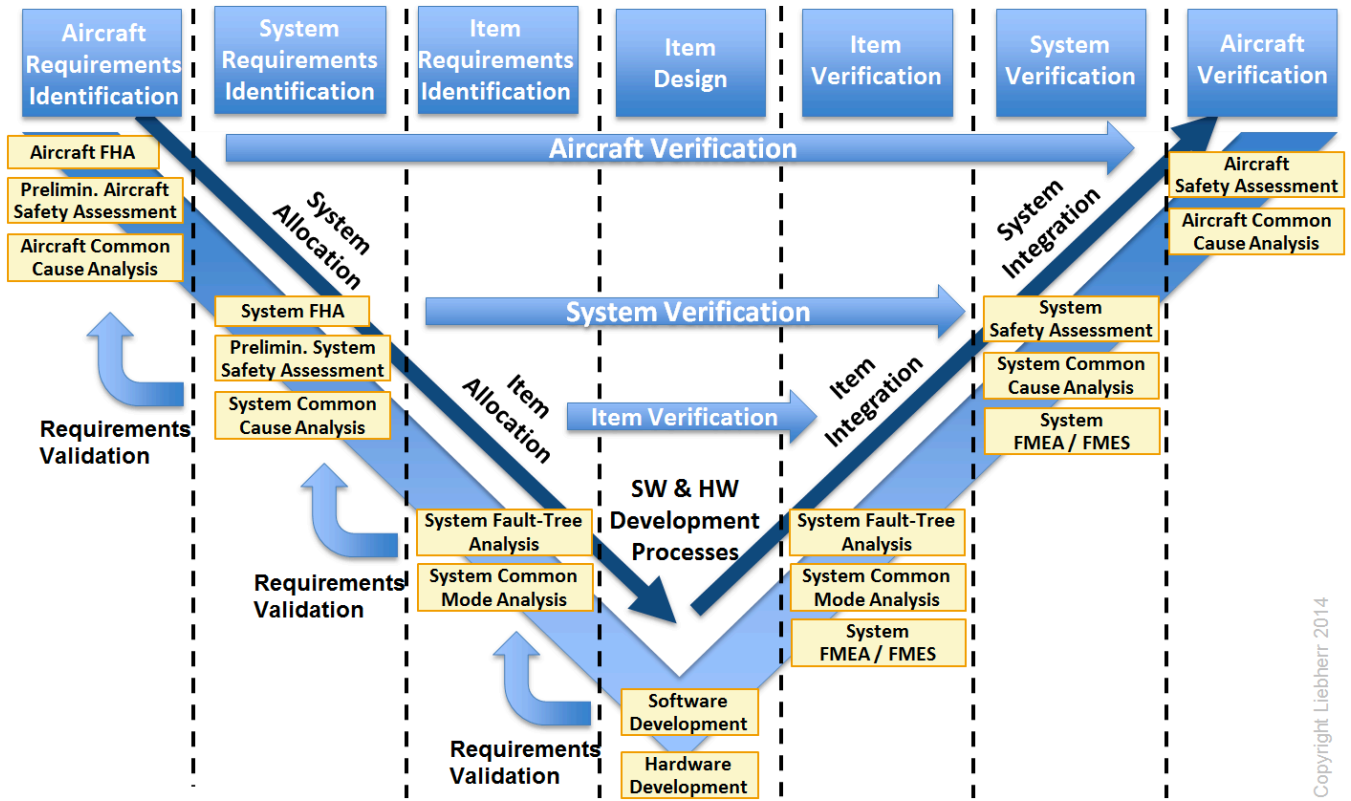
Aircraft Requirements Identification

System Requirements Identification

Item Requirements Identification

Item Design

Item Verification

System Verification

Aircraft Verification

Aircraft Verification

Aircraft FHA

Prelimin. Aircraft Safety Assessment

Aircraft Common Cause Analysis

System Allocation

System Integration

Aircraft Safety Assessment

Aircraft Common Cause Analysis

System FHA

System Verification

Prelimin. System Safety Assessment

System Common Cause Analysis

Requirements Validation

Item Allocation

Item Verification

Item Integration

System Safety Assessment

System Common Cause Analysis

System FMEA / FMES

SW & HW Development Processes

System Fault-Tree Analysis

System Common Mode Analysis

Requirements Validation

System Fault-Tree Analysis

System Common Mode Analysis

System FMEA / FMES

Software Development

Hardware Development

Requirements Validation

Copyright Liebherr 2014